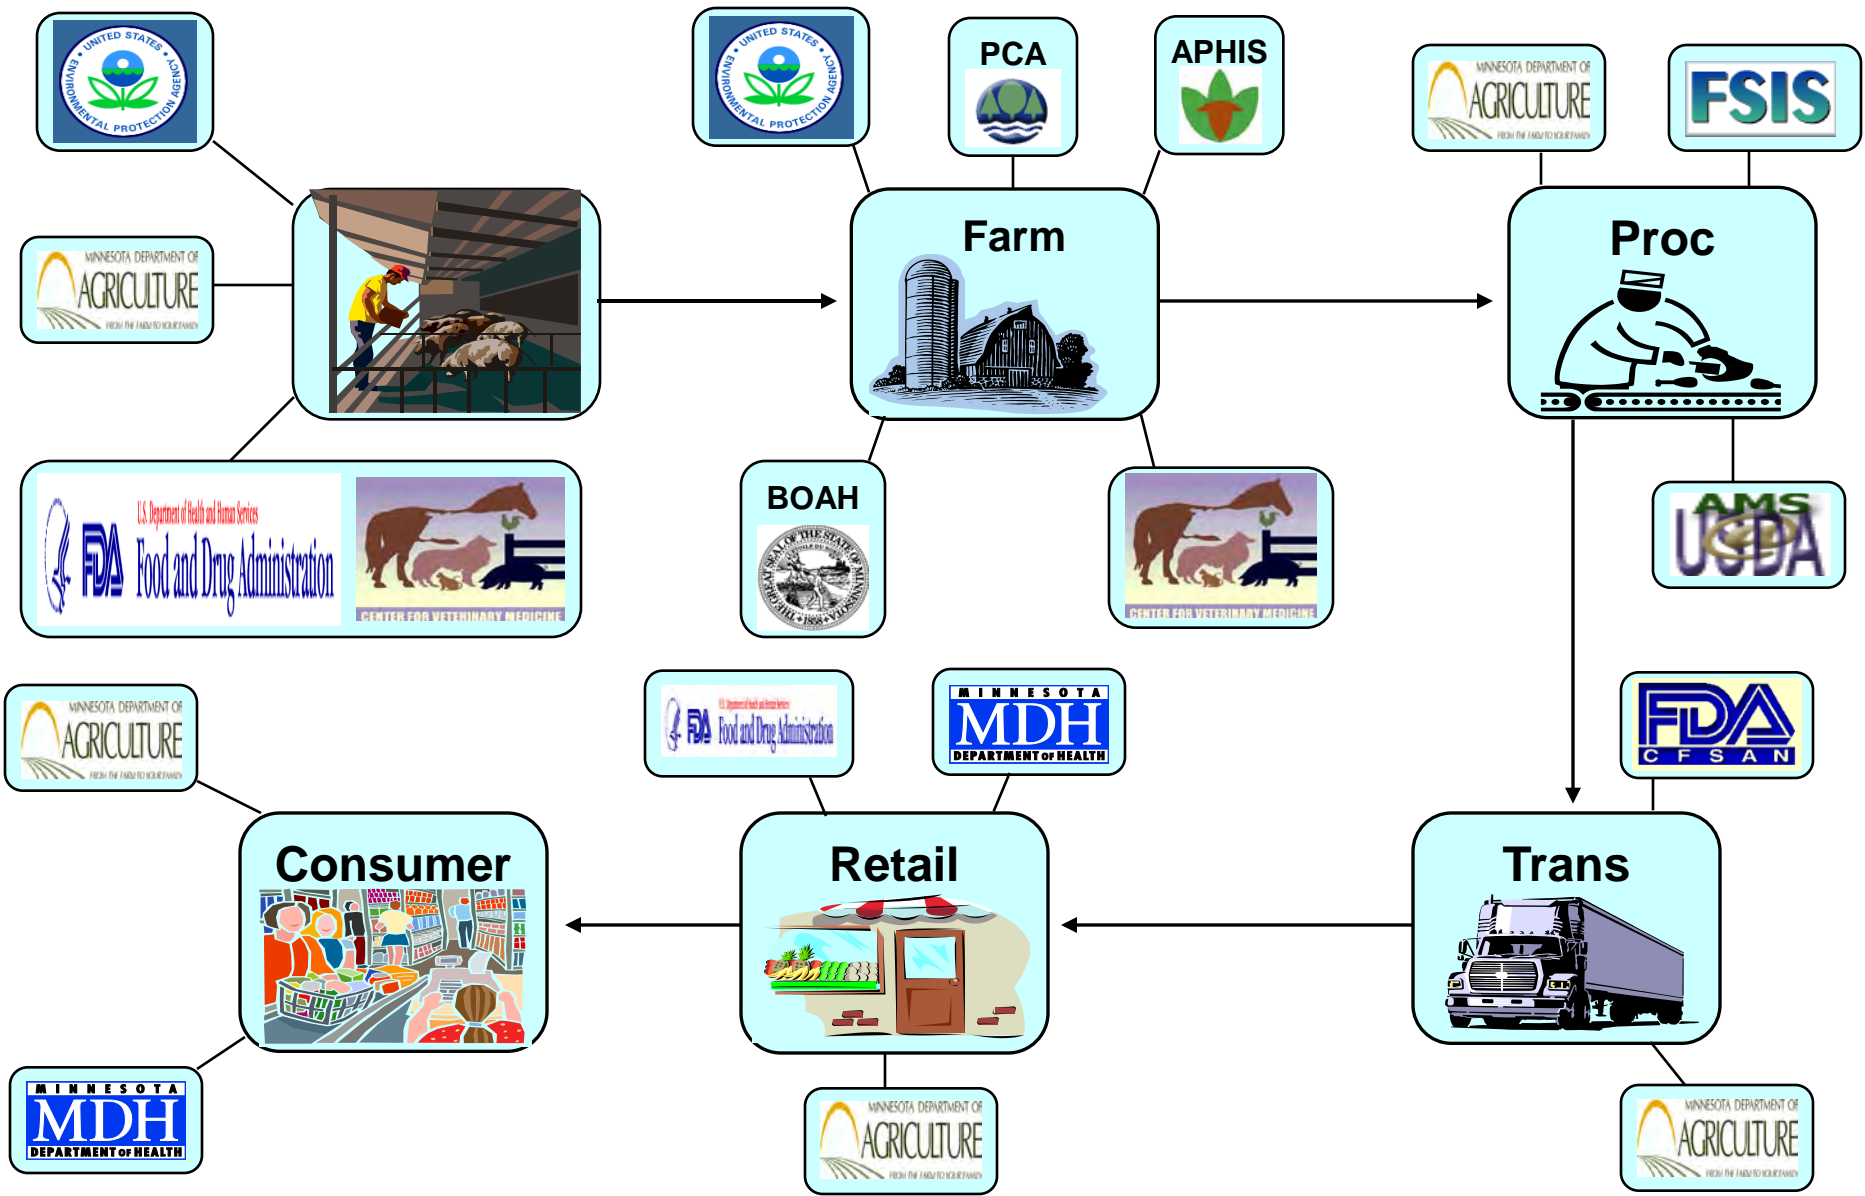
UNITED STATES ENVIRONMENTAL PROTECTION AGENCY

MINNESOTA DEPARTMENT OF AGRICULTURE FROM THE FARM TO YOUR FAMILY

U.S. Department of Health and Human Services FDA Food and Drug Administration

CENTER FOR VETERINARY MEDICINE

UNITED STATES ENVIRONMENTAL PROTECTION AGENCY

PCA

APHIS

Farm

BOAH

THE GREAT SEAL OF THE STATE OF MINNESOTA 1858

CENTER FOR VETERINARY MEDICINE

MINNESOTA DEPARTMENT OF AGRICULTURE FROM THE FARM TO YOUR FAMILY

FSIS

Proc

AMS USDA

MINNESOTA DEPARTMENT OF AGRICULTURE FROM THE FARM TO YOUR FAMILY

U.S. Department of Health and Human Services FDA Food and Drug Administration

MINNESOTA MDH DEPARTMENT OF HEALTH

FDA CFSAN

Consumer

Retail

Trans

MINNESOTA MDH DEPARTMENT OF HEALTH

MINNESOTA DEPARTMENT OF AGRICULTURE FROM THE FARM TO YOUR FAMILY

MINNESOTA DEPARTMENT OF AGRICULTURE FROM THE FARM TO YOUR FAMILY